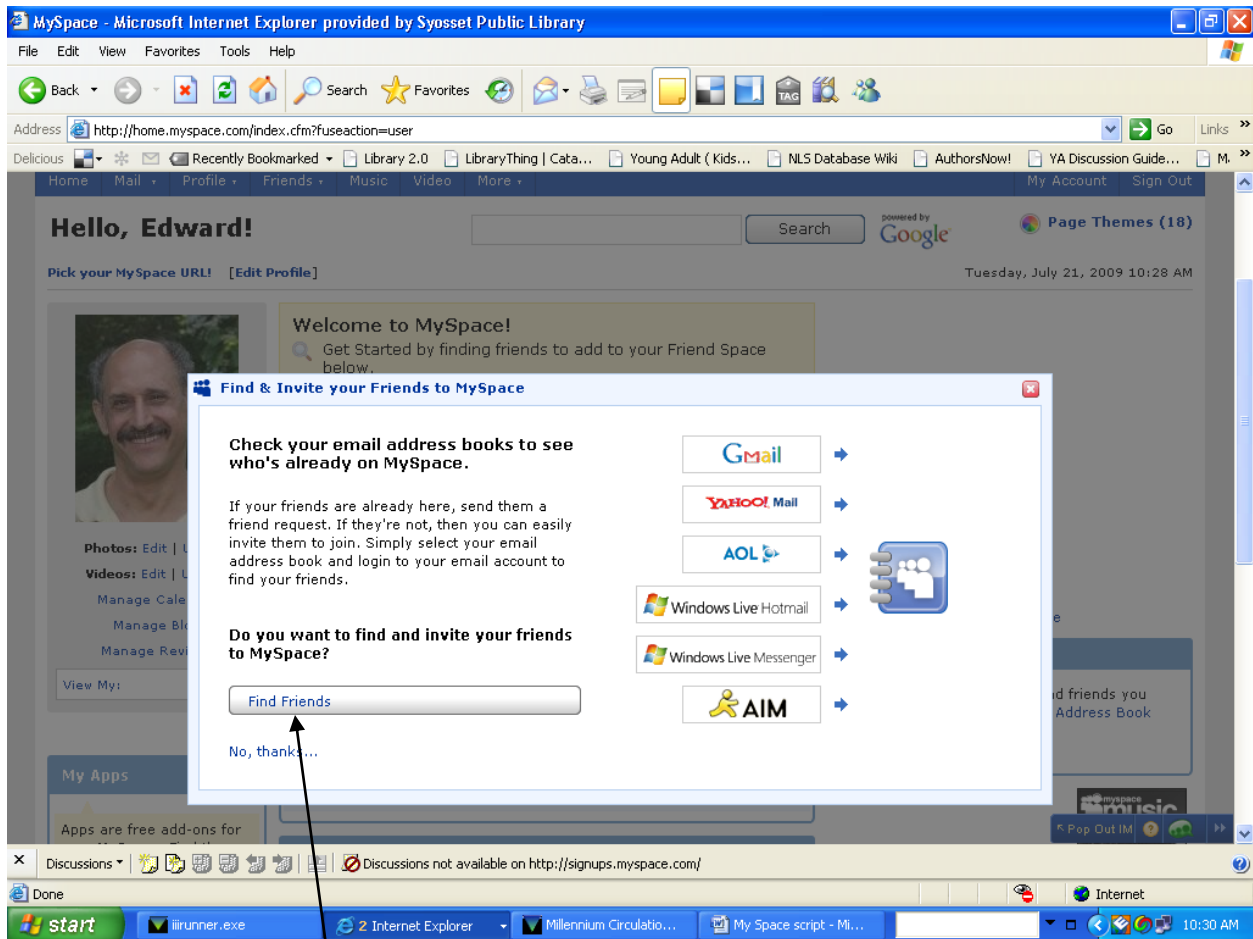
MySpace - Microsoft Internet Explorer provided by Syosset Public Library

File Edit View Favorites Tools Help

Back Search Favorites

Address http://home.myspace.com/index.cfm?fuseaction=user Go Links

Delicious Recently Bookmarked Library 2.0 LibraryThing | Cata... Young Adult ( Kids... NLS Database Wiki AuthorsNow! YA Discussion Guide... M

Home Mail Profile Friends Music Video More My Account Sign Out

Hello, Edward!

Search powered by Google

Page Themes (18)

Pick your MySpace URL! [Edit Profile]

Tuesday, July 21, 2009 10:28 AM

Welcome to MySpace!
Get Started by finding friends to add to your Friend Space below.

Photos: Edit | U
Videos: Edit | U
Manage Cale
Manage Bl
Manage Revi
View My:

Find & Invite your Friends to MySpace

Check your email address books to see who's already on MySpace.

If your friends are already here, send them a friend request. If they're not, then you can easily invite them to join. Simply select your email address book and login to your email account to find your friends.

Do you want to find and invite your friends to MySpace?

Find Friends

No, thanks...

GMail
YAHOO! Mail
AOL
Windows Live Hotmail
Windows Live Messenger
AIM

e
d friends you
Address Book

My Apps
Apps are free add-ons for

myspace music
Pop Out IM

Discussions Discussions not available on http://signups.myspace.com/

Done Internet

start iiirunner.exe 2 Internet Explorer Millennium Circulatio... My Space script - Mi... 10:30 AM